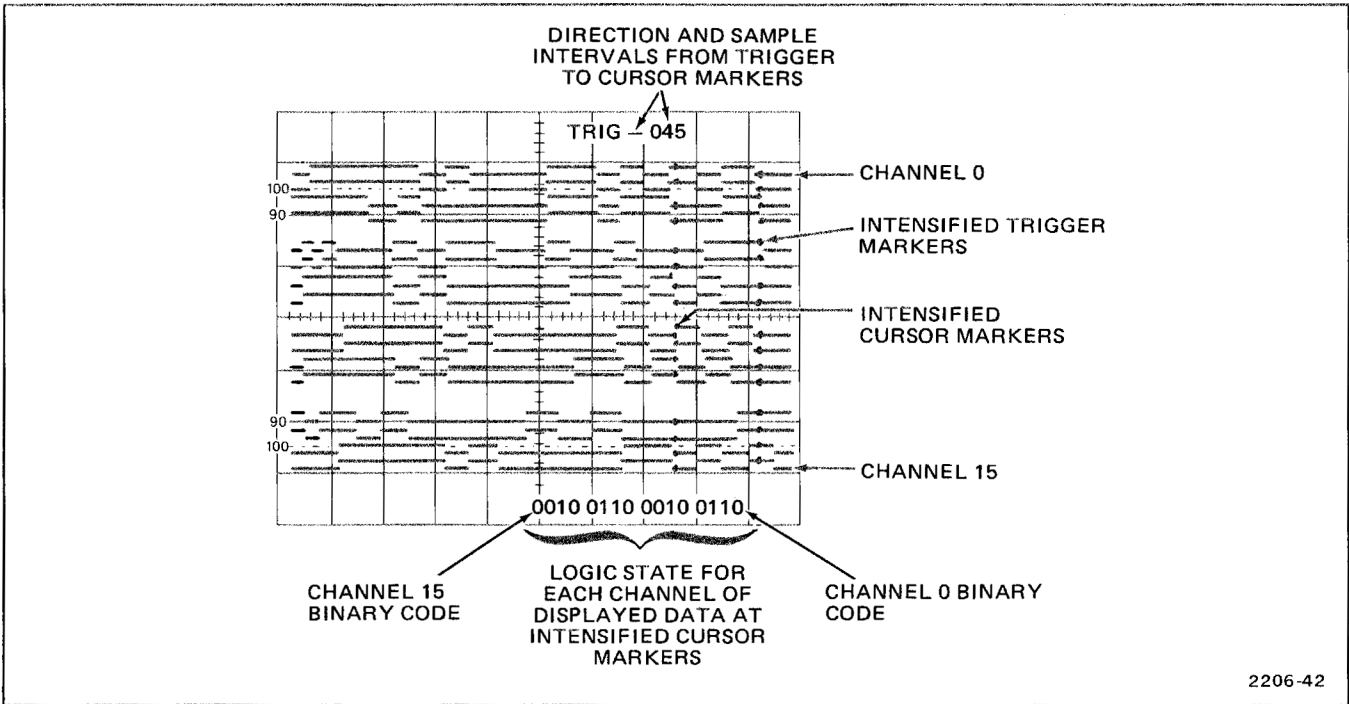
DIRECTION AND SAMPLE INTERVALS FROM TRIGGER TO CURSOR MARKERS

TRIG — 045

CHANNEL 0

100

90

INTENSIFIED TRIGGER MARKERS

INTENSIFIED CURSOR MARKERS

90

100

CHANNEL 15

0010 0110 0010 0110

CHANNEL 15 BINARY CODE

LOGIC STATE FOR EACH CHANNEL OF DISPLAYED DATA AT INTENSIFIED CURSOR MARKERS

CHANNEL 0 BINARY CODE

2206-42